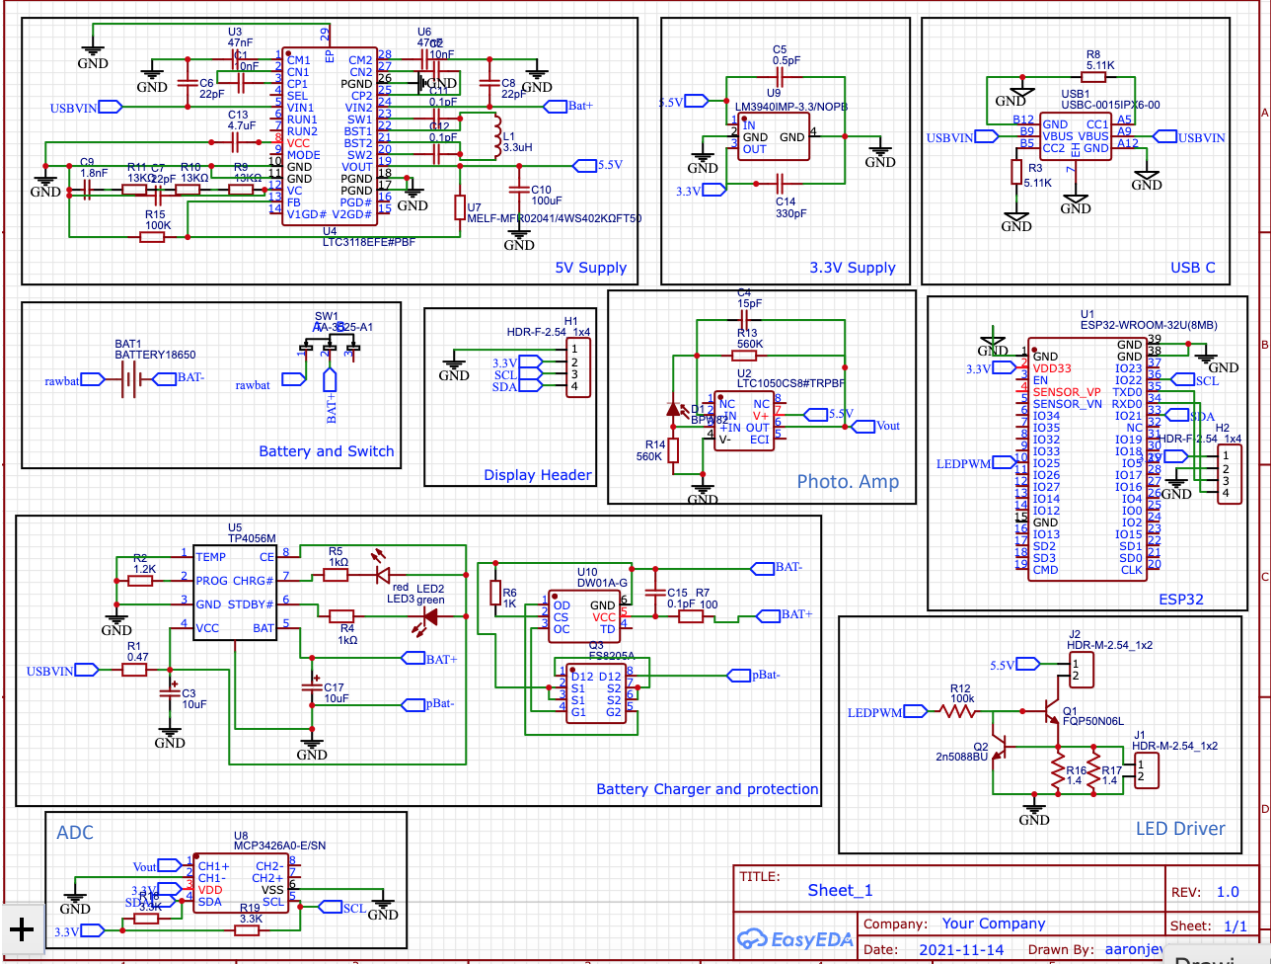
GND
U3
47nF
29
EP
U6
47nF
C2
10nF
GND
C1
10nF
1 CM1
2 CN1
3 CP1
5 SEL
4 VIN1
6 RUN1
7 RUN2
8 VCC
9 MODE
10 GND
11 GND
12 VC
13 FB
14 V1GD#
CM2 28
CN2 27
PGND 26
CP2 25
VIN2 24
SW1 23
BST1 22
BST2 21
SW2 20
VOUT 19
PGND 18
PGND 17
PGD# 16
V2GD# 15
GND
C6
22pF
GND
C8
22pF
GND
USBVIN
C11
0.1pF
Bat+
C13
4.7uF
C12
0.1pF
L1
3.3uH
GND
C9
1.8nF
R11
13KΩ
C7
22pF
R10
13KΩ
R9
13KΩ
5.5V
GND
C10
100uF
R15
100K
U7
MELF-MFR02041/4WS402KΩFT50
U4
LTC3118EFE#PBF
GND
5V Supply

C5
0.5pF
U9
LM3940IMP-3.3/NOPB
5.5V
1 IN
2 GND
3 OUT
GND 4
GND
GND
3.3V
C14
330pF
3.3V Supply

R8
5.11K
USB1
USBC-0015IPX6-00
GND
B12 GND
B9 VBUS
B5 CC2
CC1 A5
VBUS A9
GND A12
EH
7
USBVIN
USBVIN
R3
5.11K
GND
GND
GND
USB C

SW1
TA-3525-A1
1 2 3
BAT1
BATTERY18650
rawbat
BAT-
rawbat
BAT+
Battery and Switch

H1
HDR-F-2.54_1x4
GND
3.3V
SCL
SDA
1
2
3
4
Display Header

C4
15pF
R13
560K
U2
LTC1050CS8#TRPBF
D1
BPW82
1 NC
2 -IN
3 +IN
4 V-
NC 8
V+ 7
OUT 6
ECI 5
5.5V
Vout
R14
560K
GND
Photo. Amp

U1
ESP32-WROOM-32U(8MB)
GND
3.3V
1 GND
2 VDD33
3 EN
4 SENSOR_VP
5 SENSOR_VN
6 IO34
7 IO35
8 IO32
9 IO33
10 IO25
11 IO26
12 IO27
13 IO14
14 IO12
15 GND
16 IO13
17 SD2
18 SD3
19 CMD
GND 39
GND 38
IO23 37
IO22 36
TXD0 35
RXD0 34
IO21 33
NC 32
IO19 31
IO18 30
IO5 29
IO17 28
IO16 27
IO4 26
IO0 25
IO2 24
IO15 23
SD1 22
SD0 21
CLK 20
GND
SCL
SDA
H2
HDR-F-2.54_1x4
1
2
3
4
GND
LEDPWM
ESP32

U5
TP4056M
R2
1.2K
1 TEMP
2 PROG
3 GND
4 VCC
CE 8
CHRG# 7
STDBY# 6
BAT 5
R5
1kΩ
red
LED3
LED2
green
R4
1kΩ
GND
R1
0.47
USBVIN
C3
10uF
GND
BAT+
C17
10uF
pBat-
GND
R6
1K
U10
DW01A-G
1 OD
2 CS
3 OC
GND 6
VCC 5
TD 4
C15
0.1pF
R7
100
BAT-
BAT+
Q3
FS8205A
1 D12
2 S1
3 S1
4 G1
D12 8
S2 7
S2 6
G2 5
pBat-
Battery Charger and protection

J2
HDR-M-2.54_1x2
5.5V
1
2
R12
100k
LEDPWM
Q1
FQP50N06L
Q2
2n5088BU
J1
HDR-M-2.54_1x2
1
2
R16
1.4
R17
1.4
GND
LED Driver

ADC
U8
MCP3426A0-E/SN
Vout
1 CH1+
2 CH1-
3 VDD
4 SDA
CH2- 8
CH2+ 7
VSS 6
SCL 5
3.3V
R18
SDA
3.3K
GND
R19
3.3K
SCL
GND
3.3V

TITLE:
Sheet_1
REV: 1.0
Company: Your Company
Sheet: 1/1
EasyEDA
Date: 2021-11-14
Drawn By: aaronje
A
B
C
D
E